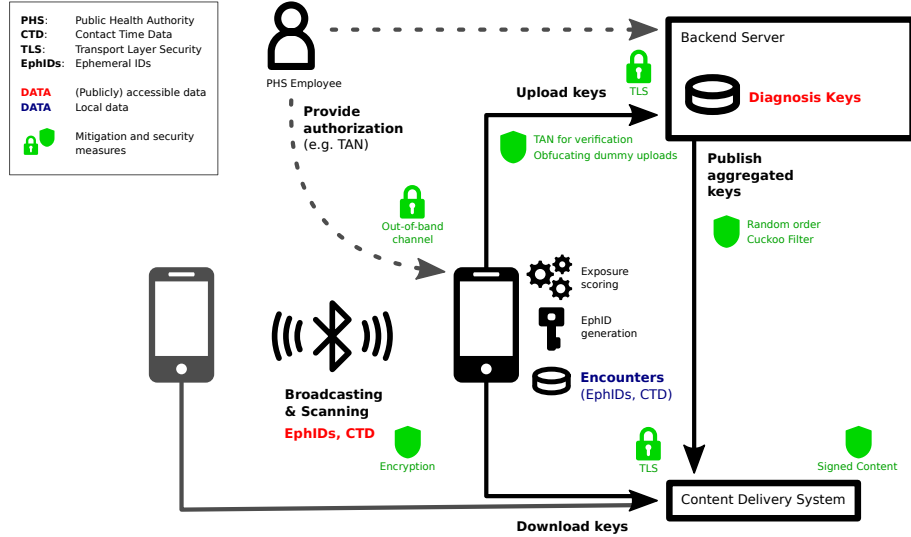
PHS: Public Health Authority
CTD: Contact Time Data
TLS: Transport Layer Security
EphIDs: Ephemeral IDs

DATA (Publicly) accessible data
DATA Local data

Mitigation and security measures

PHS Employee

Backend Server

Diagnosis Keys

TLS

Upload keys

Provide authorization (e.g. TAN)

TAN for verification
Obfucating dummy uploads

Publish aggregated keys

Random order
Cuckoo Filter

Out-of-band channel

Exposure scoring

EphID generation

Encounters
(EphIDs, CTD)

Broadcasting & Scanning
EphIDs, CTD

Encryption

TLS

Signed Content

Content Delivery System

Download keys